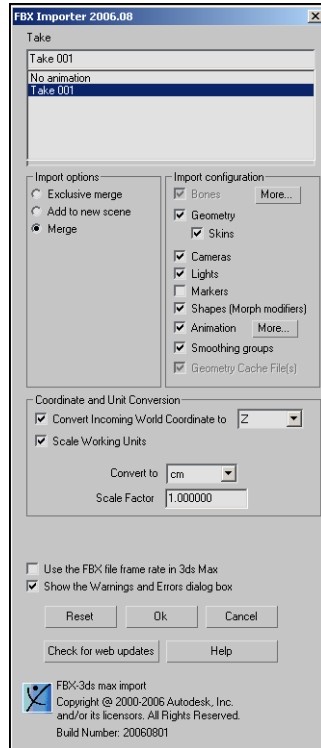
FBX Importer 2006.08

Take

Take 001

No animation
Take 001

Import options
Exclusive merge
Add to new scene
Merge

Import configuration
Bones
More...
Geometry
Skins
Cameras
Lights
Markers
Shapes (Morph modifiers)
Animation
More...
Smoothing groups
Geometry Cache File(s)

Coordinate and Unit Conversion
Convert Incoming World Coordinate to Z
Scale Working Units

Convert to cm
Scale Factor 1.000000

Use the FBX file frame rate in 3ds Max
Show the Warnings and Errors dialog box

Reset
Ok
Cancel

Check for web updates
Help

FBX-3ds max import
Copyright @ 2000-2006 Autodesk, Inc. and/or its licensors. All Rights Reserved.
Build Number: 20060801